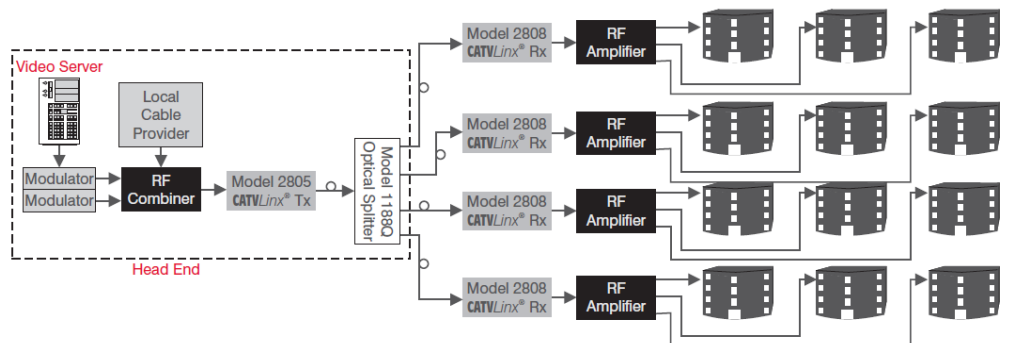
Video Server

Local Cable Provider

Modulator

Modulator

RF Combiner

Model 2805 CATV*Linx*® Tx

Model 1188Q Optical Splitter

Head End

Model 2808 CATV*Linx*® Rx

RF Amplifier

Model 2808 CATV*Linx*® Rx

RF Amplifier

Model 2808 CATV*Linx*® Rx

RF Amplifier

Model 2808 CATV*Linx*® Rx

RF Amplifier